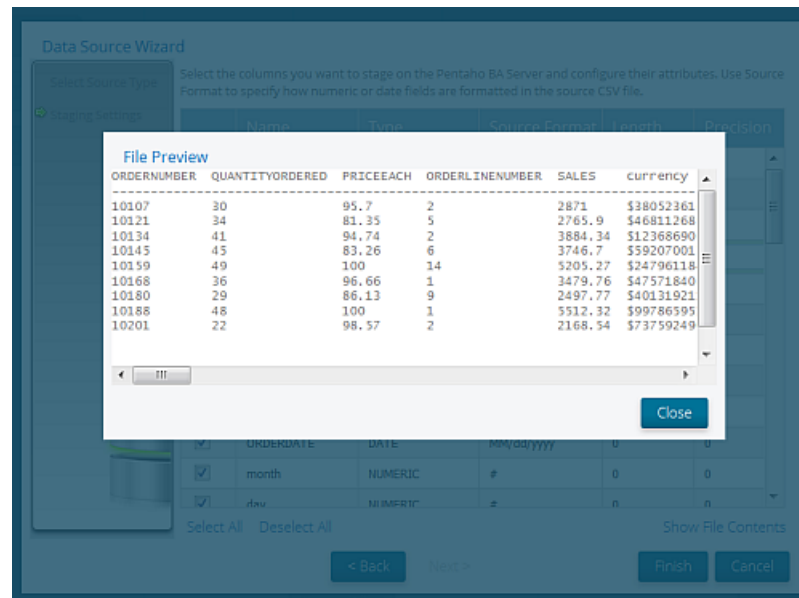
Data Source Wizard

Select Source Type

Staging Settings

Select the columns you want to stage on the Pentaho BA Server and configure their attributes. Use Source Format to specify how numeric or date fields are formatted in the source CSV file.

| | Name | Type | Source Format | Length | Precision |
|---|---|---|---|---|---|
| ✓ | ORDERDATE | DATE | MM/dd/yyyy | 0 | 0 |
| ✓ | month | NUMERIC | # | 0 | 0 |
| ✓ | day | NUMERIC | # | 0 | 0 |

Select All Deselect All

Show File Contents

File Preview

| ORDERNUMBER | QUANTITYORDERED | PRICEEACH | ORDERLINENUMBER | SALES | currency |
|---|---|---|---|---|---|
| 10107 | 30 | 95.7 | 2 | 2871 | $38052361 |
| 10121 | 34 | 81.35 | 5 | 2765.9 | $46811268 |
| 10134 | 41 | 94.74 | 2 | 3884.34 | $12368690 |
| 10145 | 45 | 83.26 | 6 | 3746.7 | $59207001 |
| 10159 | 49 | 100 | 14 | 5205.27 | $24796118 |
| 10168 | 36 | 96.66 | 1 | 3479.76 | $47571840 |
| 10180 | 29 | 86.13 | 9 | 2497.77 | $40131921 |
| 10188 | 48 | 100 | 1 | 5512.32 | $99786595 |
| 10201 | 22 | 98.57 | 2 | 2168.54 | $73759249 |

Close

< Back Next > Finish Cancel